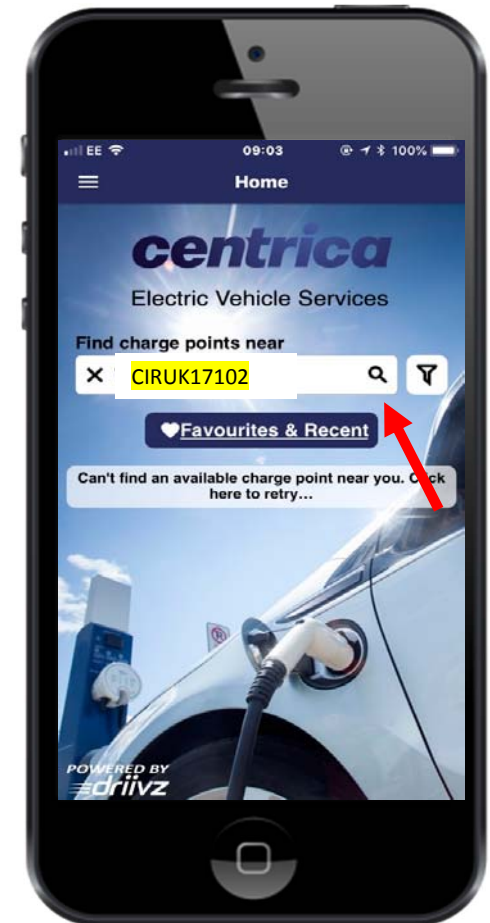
EE 09:03 100%

Home

centrica

Electric Vehicle Services

Find charge points near

CIRUK17102

Favourites & Recent

Can't find an available charge point near you. C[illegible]ck here to retry...

POWERED BY
driivz